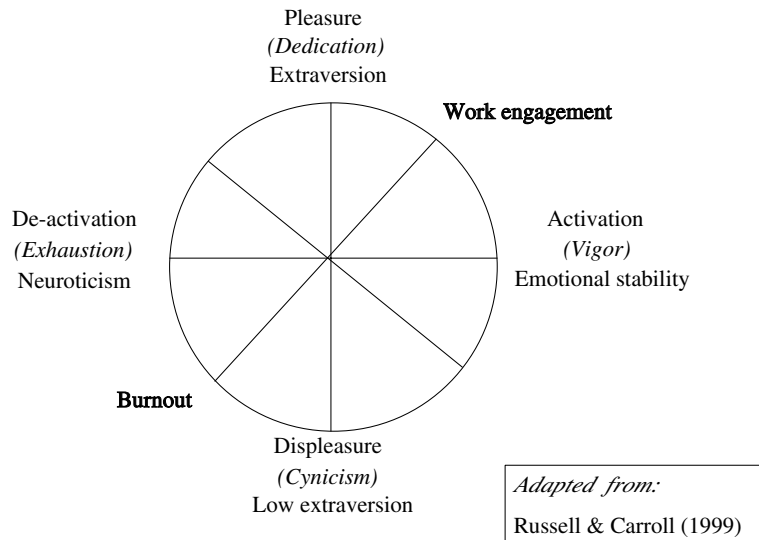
Pleasure
*(Dedication)*
Extraversion

Work engagement

De-activation
*(Exhaustion)*
Neuroticism

Activation
*(Vigor)*
Emotional stability

Burnout

Displeasure
*(Cynicism)*
Low extraversion

*Adapted from:*
Russell & Carroll (1999)